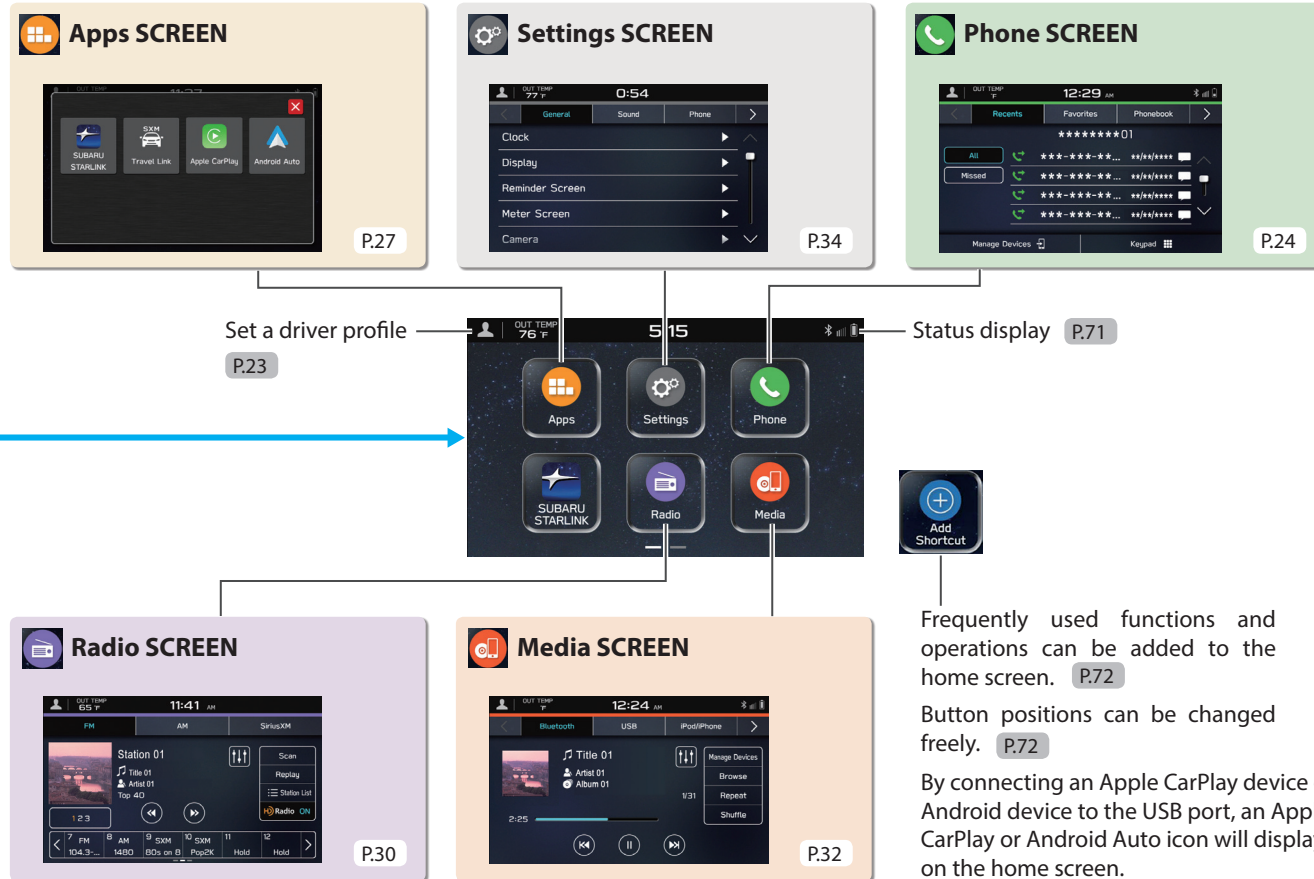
Apps SCREEN

OUT TEMP

11:27

SUBARU STARLINK

SXM Travel Link

Apple CarPlay

Android Auto

P.27

Settings SCREEN

OUT TEMP 77 °F

0:54

General

Sound

Phone

Clock

Display

Reminder Screen

Meter Screen

Camera

P.34

Phone SCREEN

OUT TEMP °F

12:29 AM

Recents

Favorites

Phonebook

********01

All

Missed

***-***-**... **/**/****

***-***-**... **/**/****

***-***-**... **/**/****

***-***-**... **/**/****

Manage Devices

Keypad

P.24

Set a driver profile

P.23

OUT TEMP 76 °F

5:15

Status display P.71

Apps

Settings

Phone

SUBARU STARLINK

Radio

Media

Add Shortcut

Frequently used functions and operations can be added to the home screen. P.72

Button positions can be changed freely. P.72

By connecting an Apple CarPlay device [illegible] Android device to the USB port, an App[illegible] CarPlay or Android Auto icon will displa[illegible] on the home screen.

Radio SCREEN

OUT TEMP 65 °F

11:41 AM

FM

AM

SiriusXM

Station 01

Title 01

Artist 01

Top 40

Scan

Replay

Station List

Radio ON

1 2 3

7 FM 104.3-...

8 AM 1480

9 SXM 80s on 8

10 SXM Pop2K

11 Hold

12 Hold

P.30

Media SCREEN

OUT TEMP

12:24 AM

Bluetooth

USB

iPod/iPhone

Title 01

Artist 01

Album 01

Manage Devices

Browse

Repeat

Shuffle

1/31

2:25

P.32